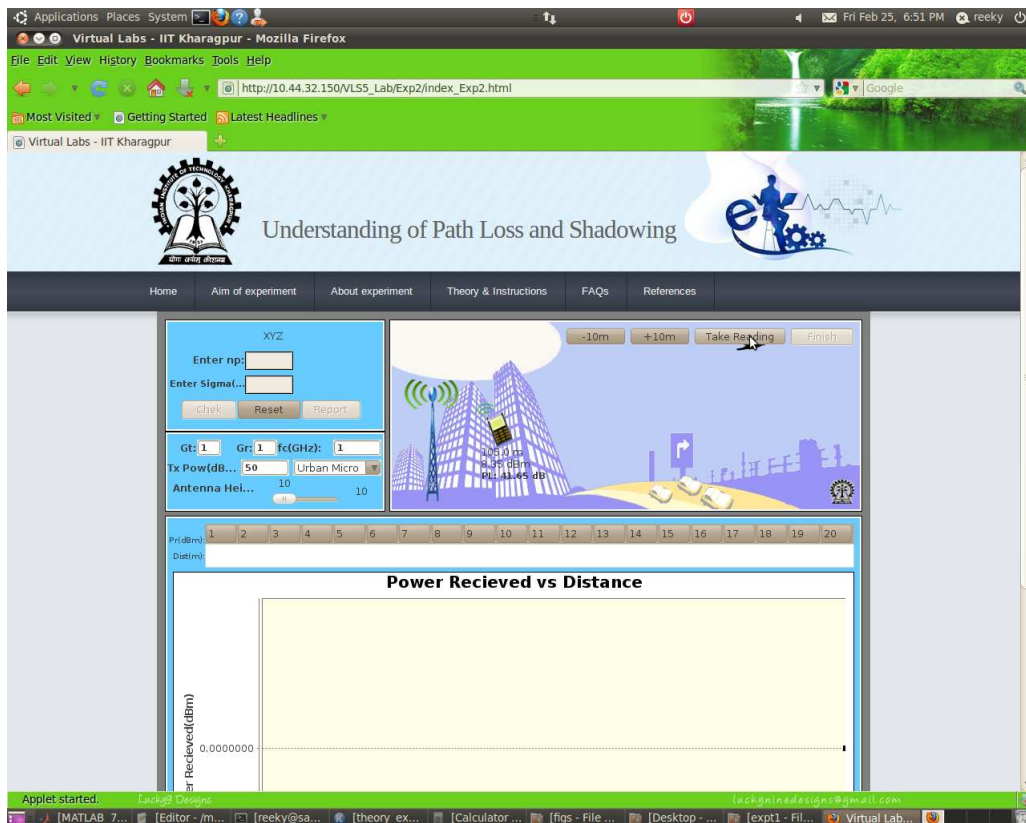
Applications Places System
Fri Feb 25, 6:51 PM reeky
Virtual Labs - IIT Kharagpur - Mozilla Firefox
File Edit View History Bookmarks Tools Help
http://10.44.32.150/VLS5_Lab/Exp2/index_Exp2.html
Google
Most Visited Getting Started Latest Headlines
Virtual Labs - IIT Kharagpur

Understanding of Path Loss and Shadowing

Home | Aim of experiment | About experiment | Theory & Instructions | FAQs | References

XYZ
Enter np:
Enter Sigma(...
Chek Reset Report
-10m +10m Take Reading Finish
Gt: 1 Gr: 1 fc(GHz): 1
Tx Pow(dB... 50 Urban Micro
Antenna Hei... 10 10
105.0 m
8.35 dBm
PL: 41.65 dB

| Pr(dBm): | 1 | 2 | 3 | 4 | 5 | 6 | 7 | 8 | 9 | 10 | 11 | 12 | 13 | 14 | 15 | 16 | 17 | 18 | 19 | 20 |
|---|---|---|---|---|---|---|---|---|---|---|---|---|---|---|---|---|---|---|---|---|
| Dist(m): | | | | | | | | | | | | | | | | | | | | |

Power Recieved vs Distance
er Recieved(dBm)
0.0000000

Applet started. Lucky9 Designs luckyninedesigns@gmail.com
[MATLAB 7... [Editor - /m... [reeky@sa... [theory ex... [Calculator ... [figs - File ... [Desktop - ... [expt1 - Fil... Virtual Lab...